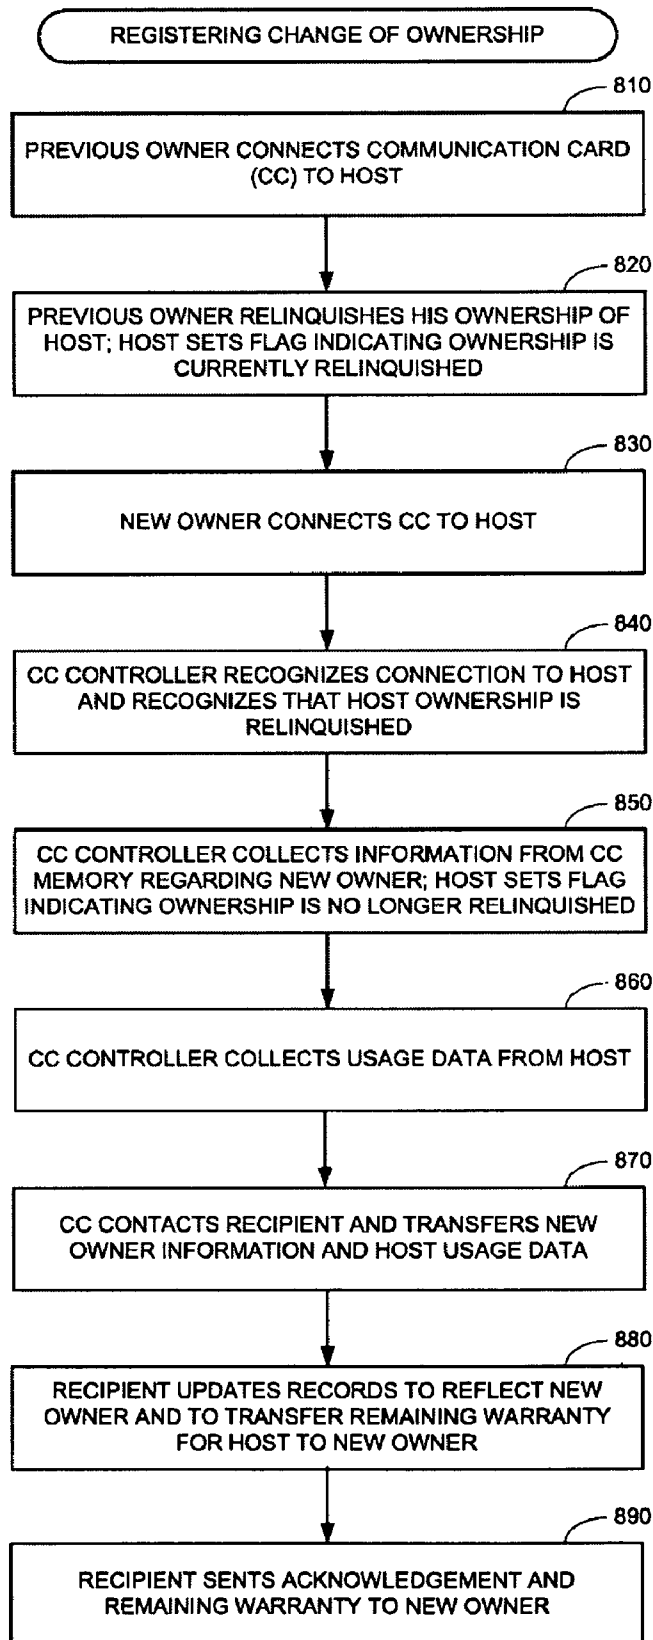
REGISTERING CHANGE OF OWNERSHIP

810

PREVIOUS OWNER CONNECTS COMMUNICATION CARD (CC) TO HOST

820

PREVIOUS OWNER RELINQUISHES HIS OWNERSHIP OF HOST; HOST SETS FLAG INDICATING OWNERSHIP IS CURRENTLY RELINQUISHED

830

NEW OWNER CONNECTS CC TO HOST

840

CC CONTROLLER RECOGNIZES CONNECTION TO HOST AND RECOGNIZES THAT HOST OWNERSHIP IS RELINQUISHED

850

CC CONTROLLER COLLECTS INFORMATION FROM CC MEMORY REGARDING NEW OWNER; HOST SETS FLAG INDICATING OWNERSHIP IS NO LONGER RELINQUISHED

860

CC CONTROLLER COLLECTS USAGE DATA FROM HOST

870

CC CONTACTS RECIPIENT AND TRANSFERS NEW OWNER INFORMATION AND HOST USAGE DATA

880

RECIPIENT UPDATES RECORDS TO REFLECT NEW OWNER AND TO TRANSFER REMAINING WARRANTY FOR HOST TO NEW OWNER

890

RECIPIENT SENTS ACKNOWLEDGEMENT AND REMAINING WARRANTY TO NEW OWNER